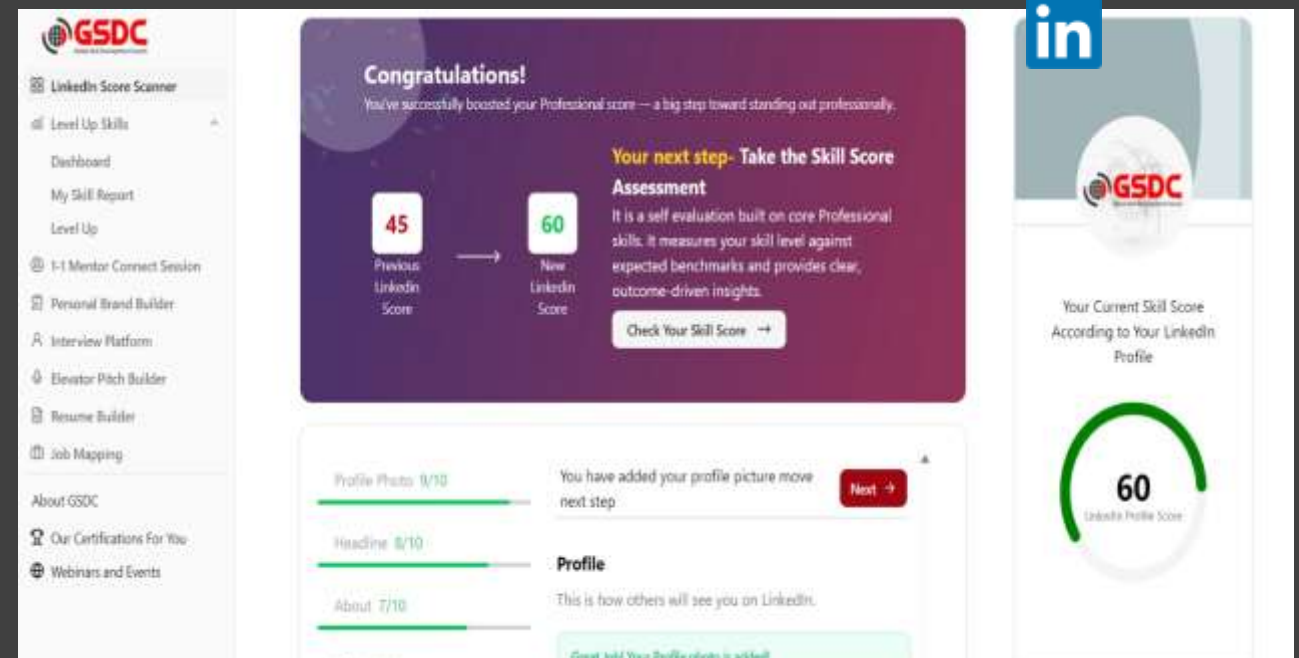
GSDC

LinkedIn Score Scanner
Level Up Skills
Dashboard
My Skill Report
Level Up
1-1 Mentor Connect Session
Personal Brand Builder
Interview Platform
Elevator Pitch Builder
Resume Builder
Job Mapping
About GSDC
Our Certifications For You
Webinars and Events

Congratulations!
You've successfully boosted your Professional score — a big step toward standing out professionally.

45
Previous LinkedIn Score

60
New LinkedIn Score

Your next step- Take the Skill Score Assessment
It is a self evaluation built on core Professional skills. It measures your skill level against expected benchmarks and provides clear, outcome-driven insights.

Check Your Skill Score →

Profile Photo 9/10
Headline 8/10
About 7/10

You have added your profile picture move next step
Next →

Profile
This is how others will see you on LinkedIn.

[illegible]

in

GSDC

Your Current Skill Score According to Your LinkedIn Profile

60
LinkedIn Profile Score